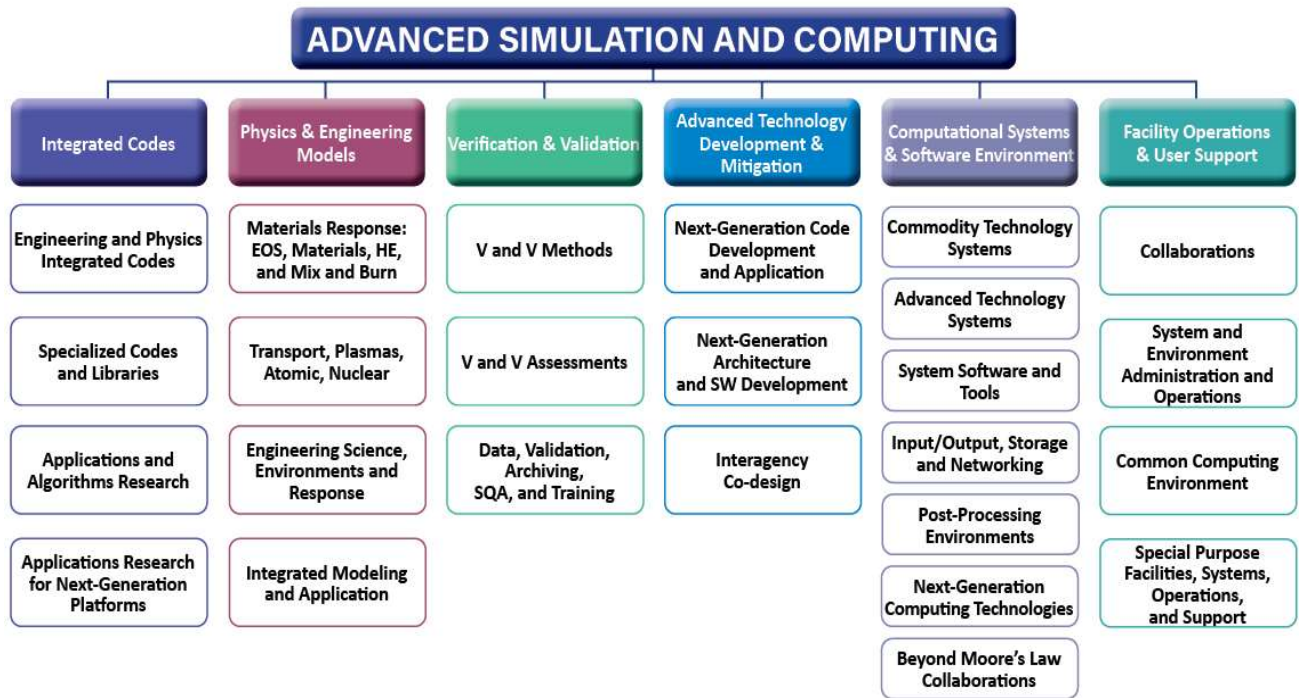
ADVANCED SIMULATION AND COMPUTING

Integrated Codes

Engineering and Physics Integrated Codes

Specialized Codes and Libraries

Applications and Algorithms Research

Applications Research for Next-Generation Platforms

Physics & Engineering Models

Materials Response: EOS, Materials, HE, and Mix and Burn

Transport, Plasmas, Atomic, Nuclear

Engineering Science, Environments and Response

Integrated Modeling and Application

Verification & Validation

V and V Methods

V and V Assessments

Data, Validation, Archiving, SQA, and Training

Advanced Technology Development & Mitigation

Next-Generation Code Development and Application

Next-Generation Architecture and SW Development

Interagency Co-design

Computational Systems & Software Environment

Commodity Technology Systems

Advanced Technology Systems

System Software and Tools

Input/Output, Storage and Networking

Post-Processing Environments

Next-Generation Computing Technologies

Beyond Moore's Law Collaborations

Facility Operations & User Support

Collaborations

System and Environment Administration and Operations

Common Computing Environment

Special Purpose Facilities, Systems, Operations, and Support